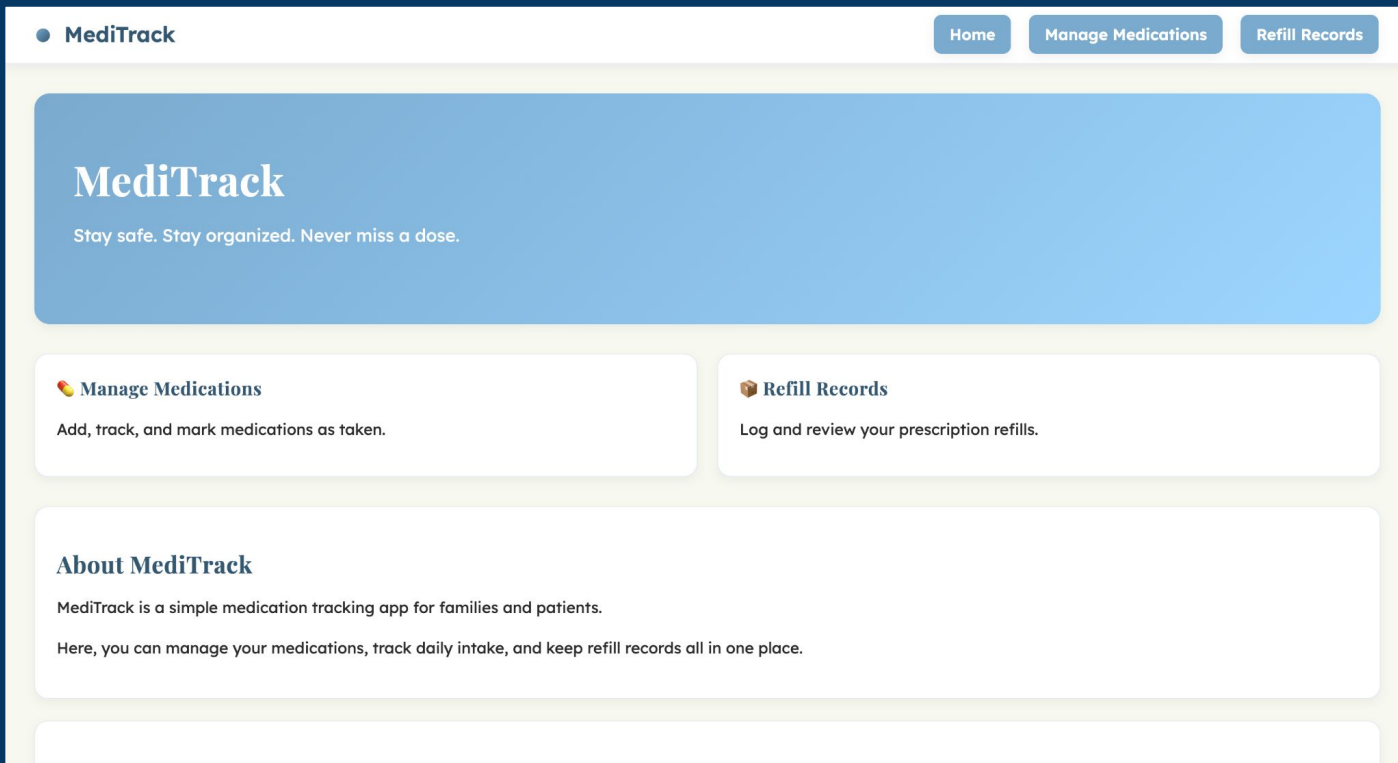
MediTrack

Home Manage Medications Refill Records

MediTrack

Stay safe. Stay organized. Never miss a dose.

💊 Manage Medications

Add, track, and mark medications as taken.

📦 Refill Records

Log and review your prescription refills.

About MediTrack

MediTrack is a simple medication tracking app for families and patients.

Here, you can manage your medications, track daily intake, and keep refill records all in one place.